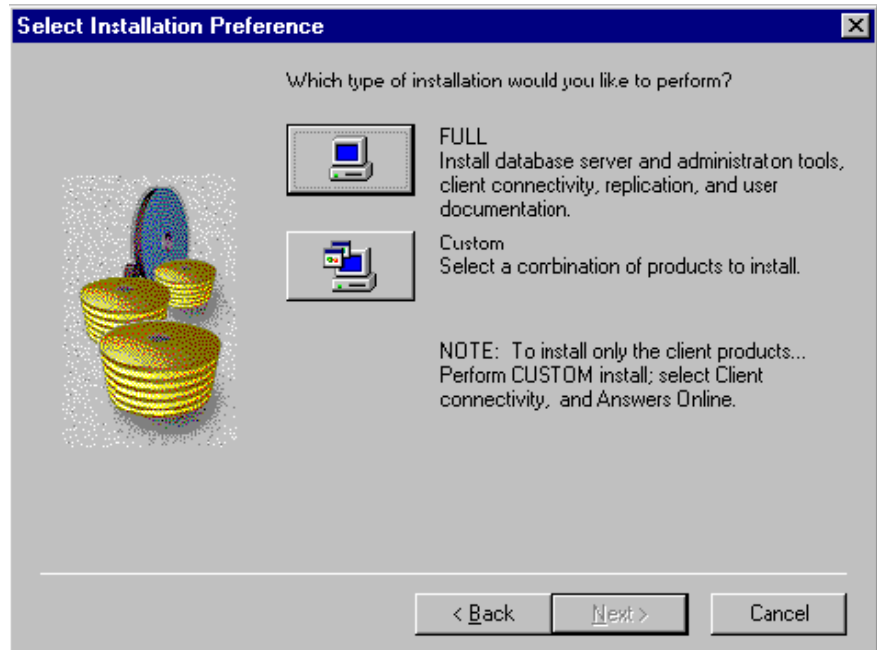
Select Installation Preference

Which type of installation would you like to perform?

FULL
Install database server and administraton tools, client connectivity, replication, and user documentation.

Custom
Select a combination of products to install.

NOTE: To install only the client products... Perform CUSTOM install; select Client connectivity, and Answers Online.

< Back

Next >

Cancel